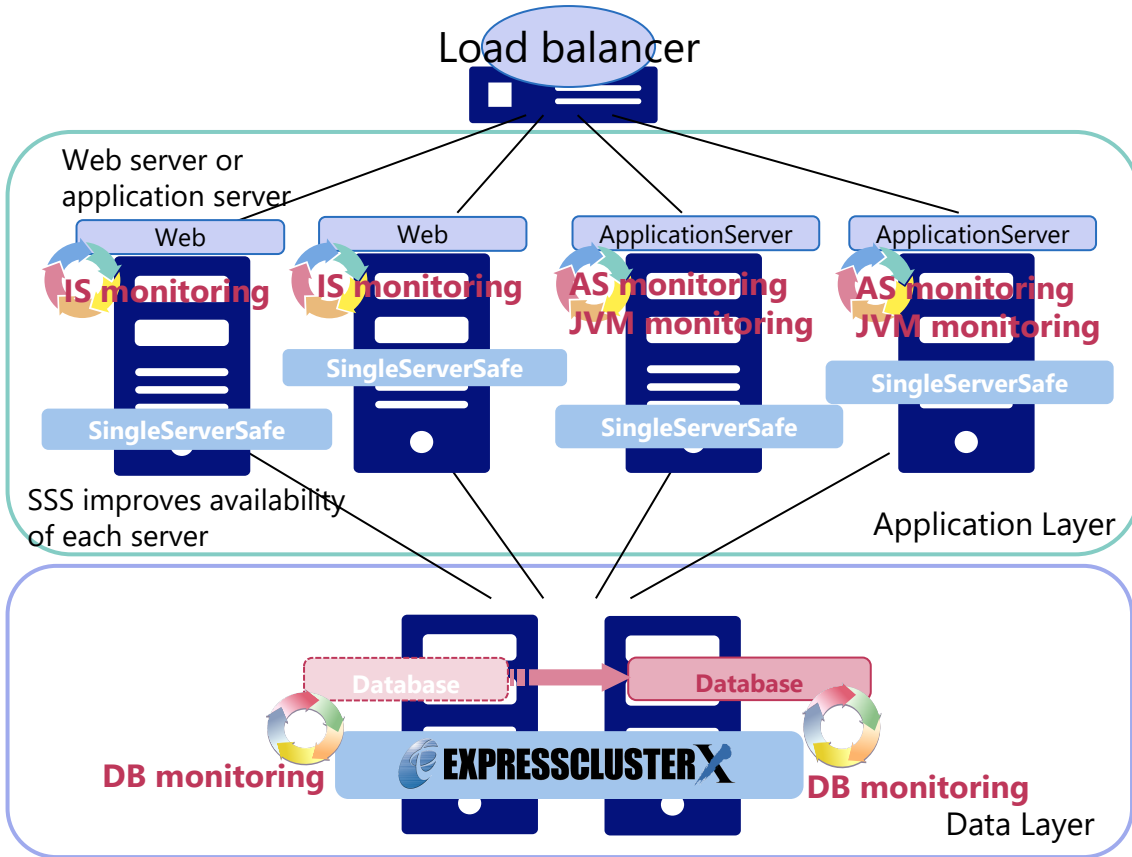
Load balancer

Web server or application server

Web

IS monitoring

SingleServerSafe

Web

IS monitoring

SingleServerSafe

ApplicationServer

AS monitoring
JVM monitoring

SingleServerSafe

ApplicationServer

AS monitoring
JVM monitoring

SingleServerSafe

SSS improves availability of each server

Application Layer

Database

Database

DB monitoring

EXPRESSCLUSTER X

DB monitoring

Data Layer